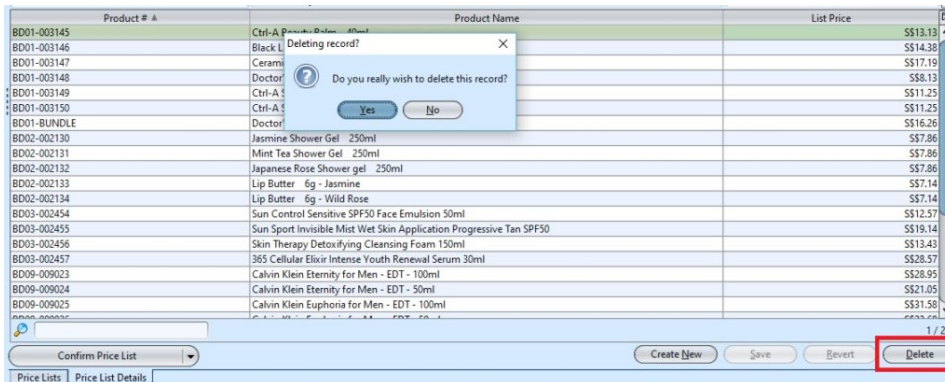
| Product # ▲ | Product Name | List Price |
|---|---|---|
| BD01-003145 | Ctrl-A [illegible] 40ml | S$13.13 |
| BD01-003146 | Black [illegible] | S$14.38 |
| BD01-003147 | Cerami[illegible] | S$17.19 |
| BD01-003148 | Doctor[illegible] | S$8.13 |
| BD01-003149 | Ctrl-A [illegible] | S$11.25 |
| BD01-003150 | Ctrl-A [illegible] | S$11.25 |
| BD01-BUNDLE | Doctor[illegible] | S$16.26 |
| BD02-002130 | Jasmine Shower Gel 250ml | S$7.86 |
| BD02-002131 | Mint Tea Shower Gel 250ml | S$7.86 |
| BD02-002132 | Japanese Rose Shower gel 250ml | S$7.86 |
| BD02-002133 | Lip Butter 6g - Jasmine | S$7.14 |
| BD02-002134 | Lip Butter 6g - Wild Rose | S$7.14 |
| BD03-002454 | Sun Control Sensitive SPF50 Face Emulsion 50ml | S$12.57 |
| BD03-002455 | Sun Sport Invisible Mist Wet Skin Application Progressive Tan SPF50 | S$19.14 |
| BD03-002456 | Skin Therapy Detoxifying Cleansing Foam 150ml | S$13.43 |
| BD03-002457 | 365 Cellular Elixir Intense Youth Renewal Serum 30ml | S$28.57 |
| BD09-009023 | Calvin Klein Eternity for Men - EDT - 100ml | S$28.95 |
| BD09-009024 | Calvin Klein Eternity for Men - EDT - 50ml | S$21.05 |
| BD09-009025 | Calvin Klein Euphoria for Men - EDT - 100ml | S$31.58 |

Deleting record?
Do you really wish to delete this record?
Yes No

1/2

Confirm Price List
Create New Save Revert Delete
Price Lists Price List Details